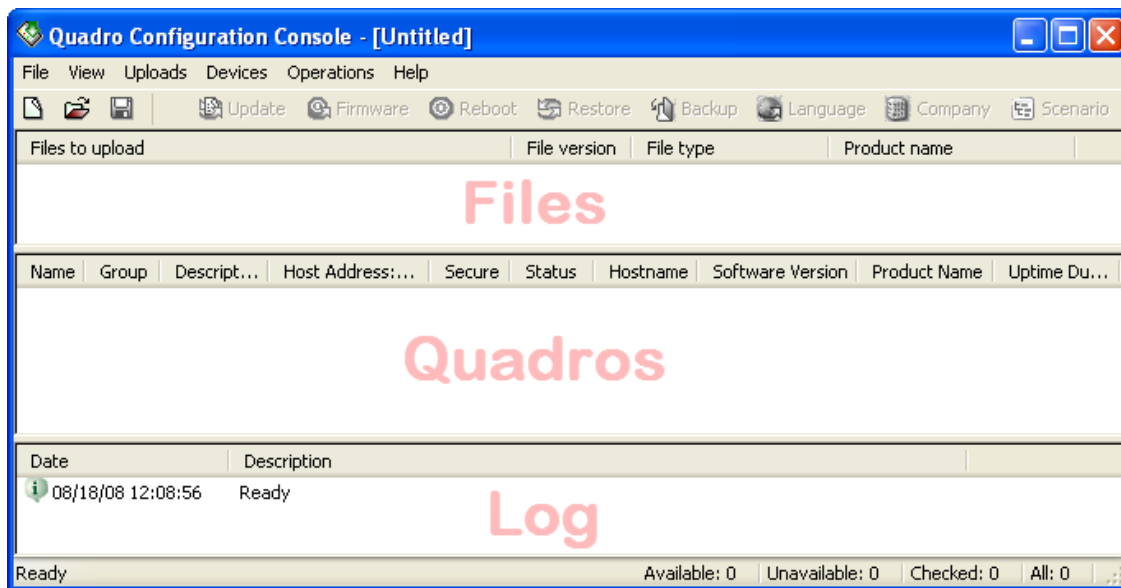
Quadro Configuration Console - [Untitled]

File View Uploads Devices Operations Help

Update Firmware Reboot Restore Backup Language Company Scenario

| Files to upload | File version | File type | Product name |
|---|---|---|---|

Files

| Name | Group | Descript... | Host Address:... | Secure | Status | Hostname | Software Version | Product Name | Uptime Du... |
|---|---|---|---|---|---|---|---|---|---|

Quadros

| Date | Description |
|---|---|
| 08/18/08 12:08:56 | Ready |

Log

Ready Available: 0 Unavailable: 0 Checked: 0 All: 0